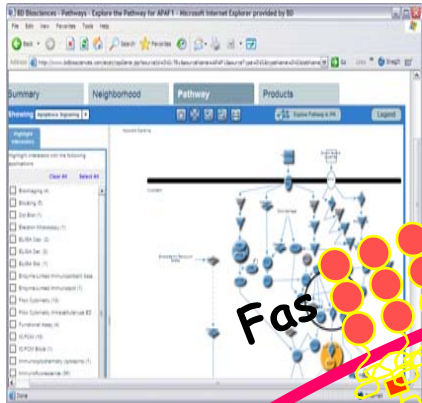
BD Biosciences - Pathways - Explore the Pathway for APAF1 - Microsoft Internet Explorer provided by BD

File Edit View Favorites Tools Help

Back Search Favorites

Address

Go Links

Summary

Neighborhood

Pathway

Products

Showing: Apoptosis Signaling

Explore Pathway in IPA

Legend

Highlight Interactors

Highlight interactors with the following applications:

Clear All

Select All

Bioimaging (4)

Blocking (5)

Dot Blot (1)

Electron Microscopy (1)

ELISA Cap. (3)

ELISA Det. (3)

ELISA Std. (1)

Enzyme-Linked Immunosorbent Assay

Enzyme-Linked Immunospot (1)

Flow Cytometry (11)

Flow Cytometry, Intracellular BD

Functional Assay (4)

IC/FCM (1)

IC/FCM Block (1)

Immunocytochemistry (1)

Immunofluorescence (6)

Apoptosis Signaling

Cytoplasm

Fas

Done